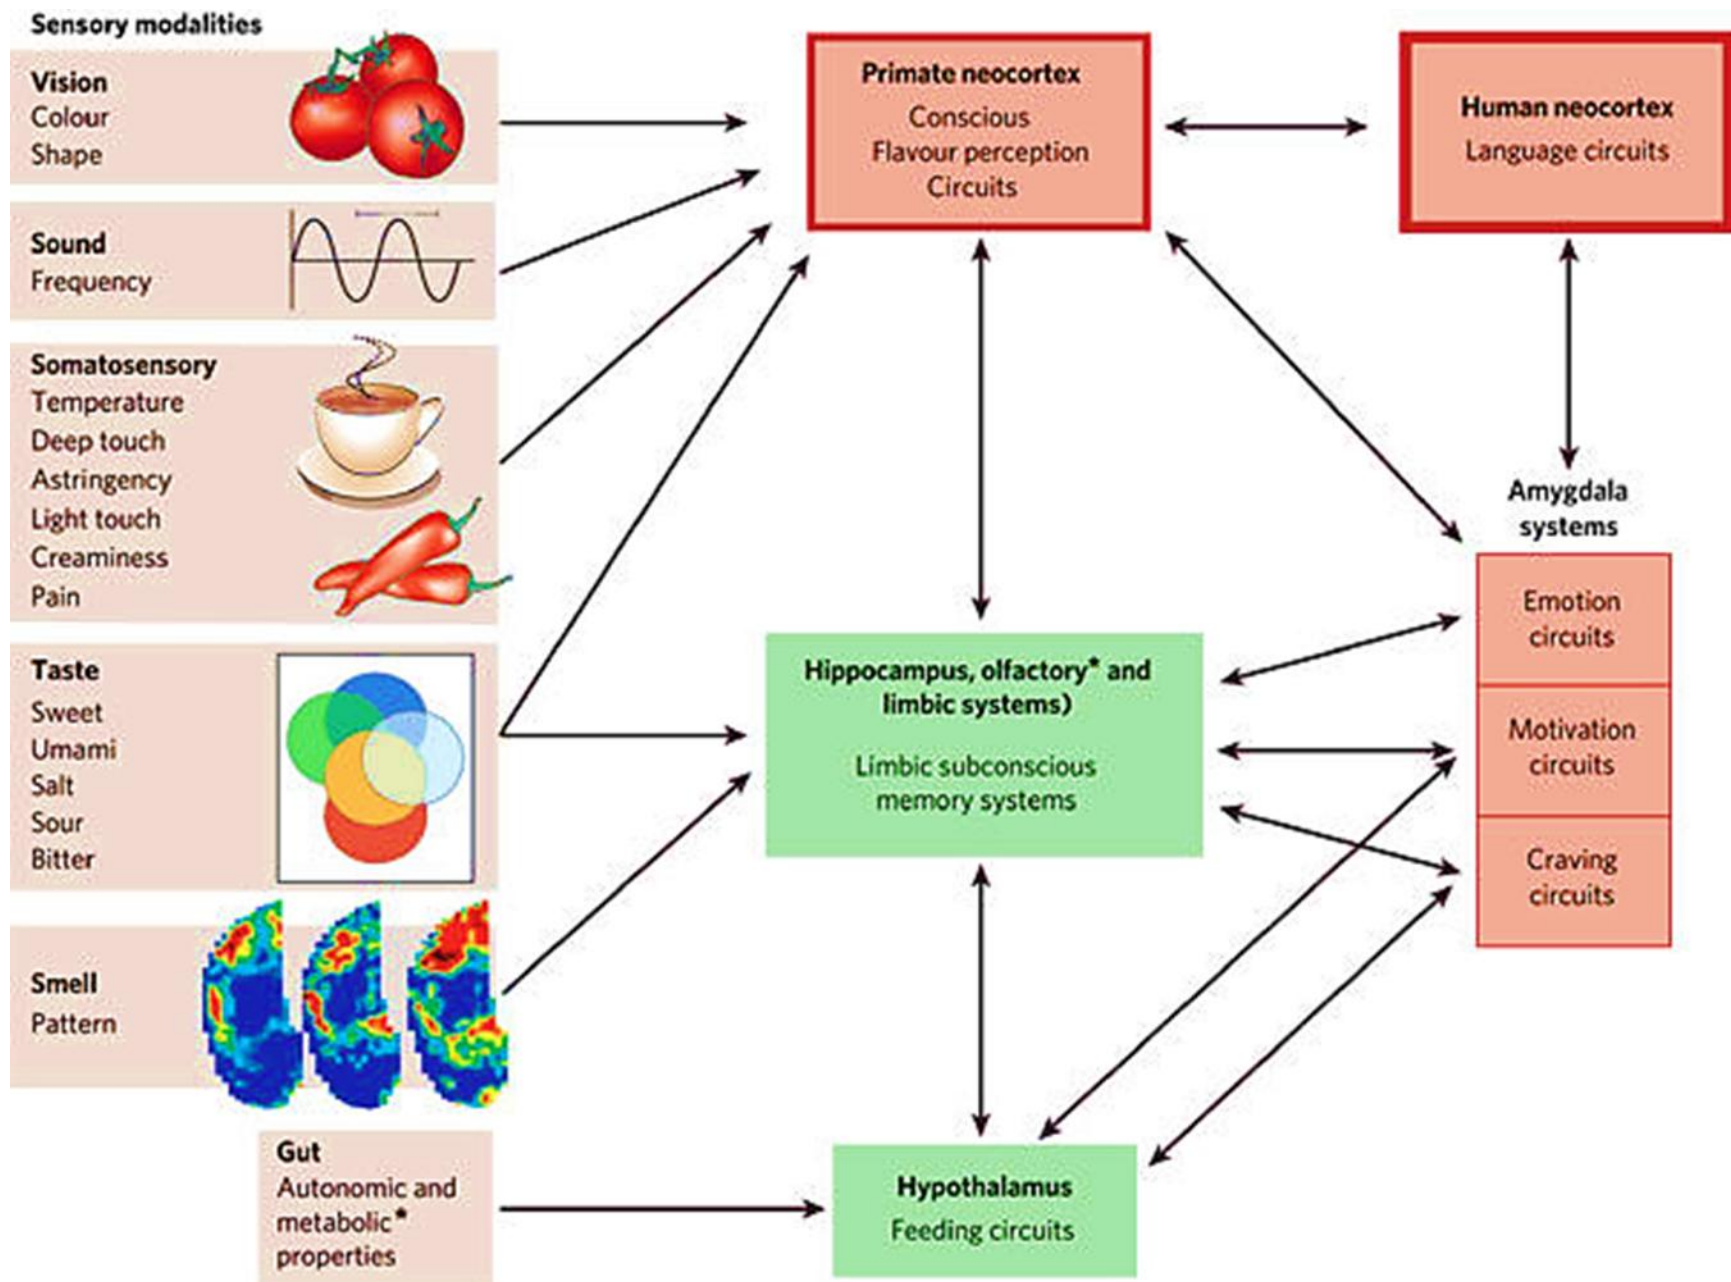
Sensory modalities

Vision
Colour
Shape

Sound
Frequency

Somatosensory
Temperature
Deep touch
Astringency
Light touch
Creaminess
Pain

Taste
Sweet
Umami
Salt
Sour
Bitter

Smell
Pattern

Gut
Autonomic and metabolic* properties

Primate neocortex
Conscious
Flavour perception
Circuits

Human neocortex
Language circuits

Hippocampus, olfactory* and limbic systems)
Limbic subconscious memory systems

Hypothalamus
Feeding circuits

Amygdala systems

Emotion circuits

Motivation circuits

Craving circuits